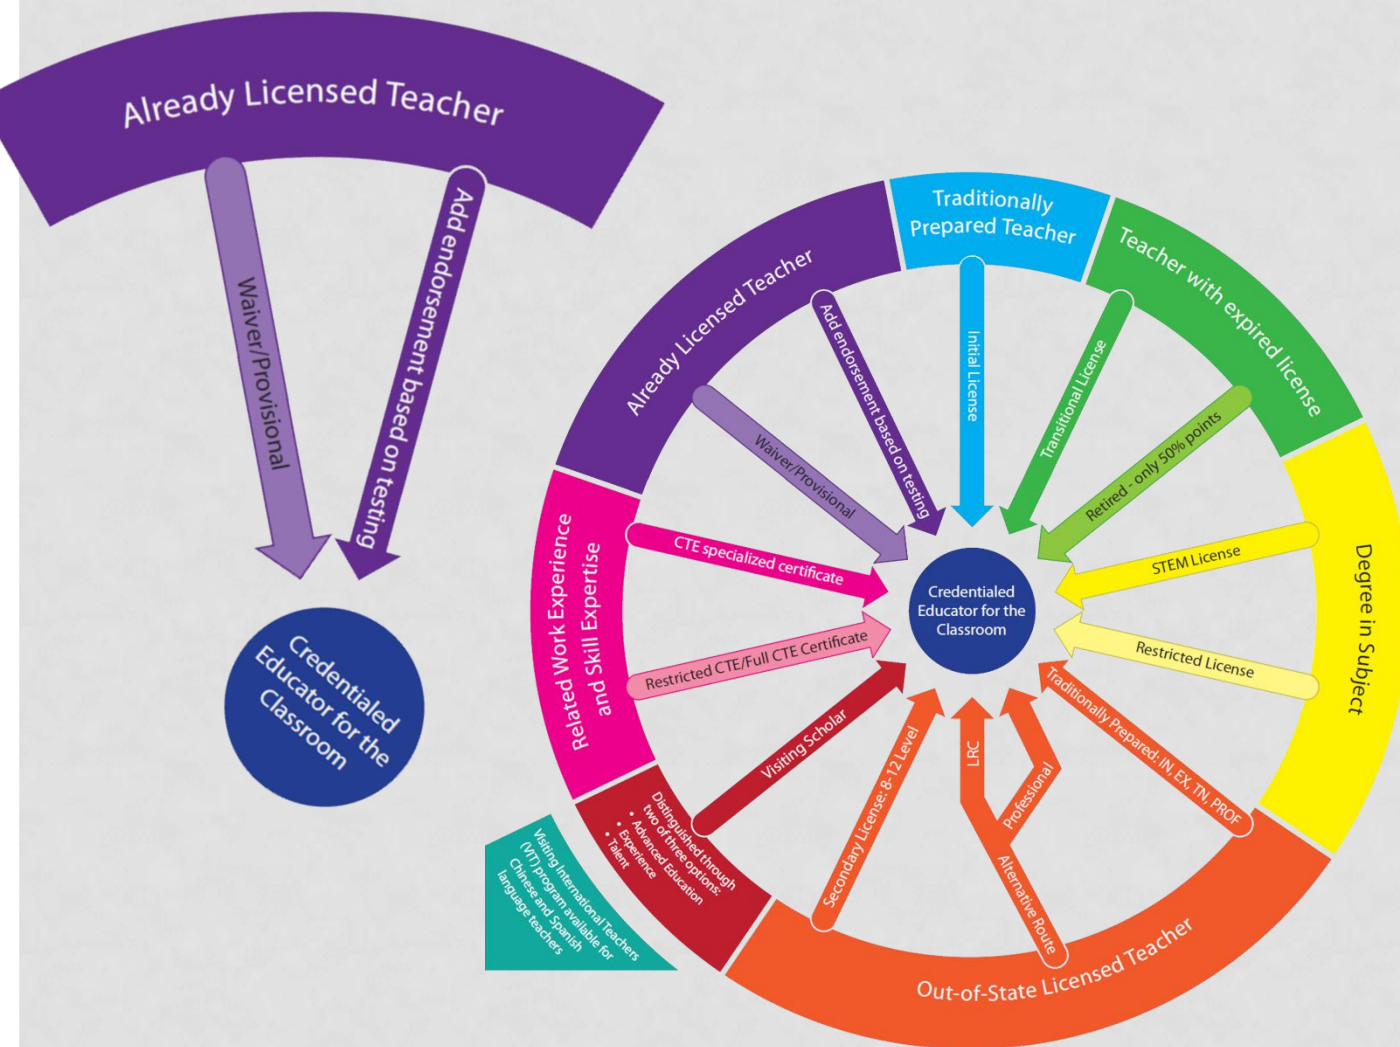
Already Licensed Teacher

Waiver/Provisional

Add endorsement based on testing

Credentialed Educator for the Classroom

Traditionally Prepared Teacher

Teacher with expired license

Already Licensed Teacher

Add endorsement based on testing

Initial License

Transitional License

Waiver/Provisional

Retired - only 50% points

Degree in Subject

Related Work Experience and Skill Expertise

CTE specialized certificate

Credentialed Educator for the Classroom

STEM License

Restricted CTE/Full CTE Certificate

Restricted License

Visiting Scholar

Traditionally Prepared: IN, EX, TN, PROF

LRC

Professional

Secondary License: 8-12 Level

Distinguished through two of three options:
• Advanced Education
• Experience
• Talent

Alternative Route

Visiting International Teachers (VIT) program available for Chinese and Spanish language teachers

Out-of-State Licensed Teacher